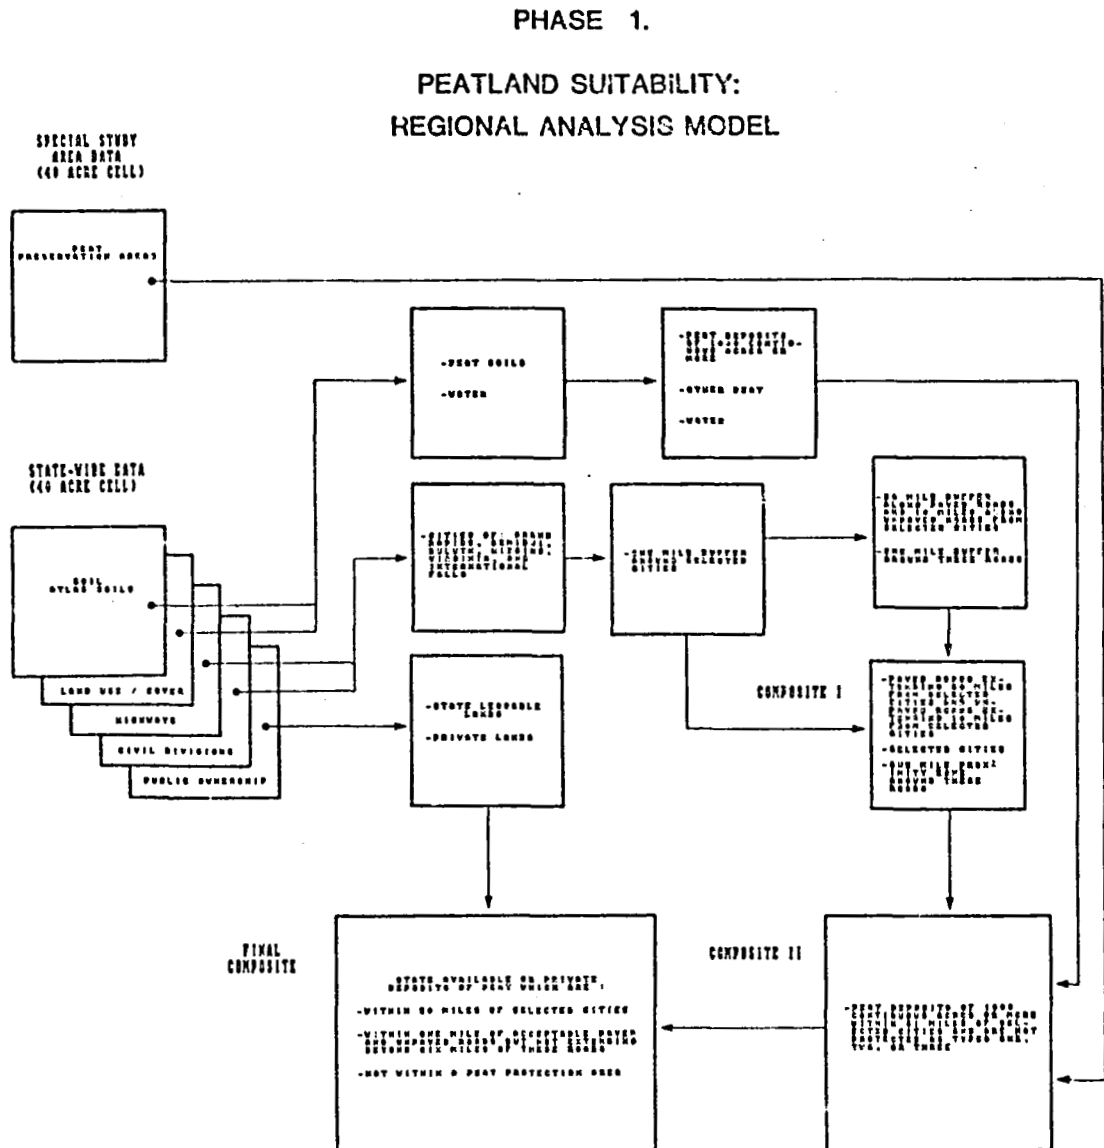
PHASE 1.

PEATLAND SUITABILITY:
REGIONAL ANALYSIS MODEL

SPECIAL STUDY AREA DATA (40 ACRE CELL)

PEAT PRESERVATION AREAS

STATE-WIDE DATA (40 ACRE CELL)

SOIL ATLAS SOILS

LAND USE / COVER

HIGHWAYS

CIVIL DIVISIONS

PUBLIC OWNERSHIP

-PEAT SOILS

-WATER

-PEAT DEPOSITS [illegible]

-OTHER PEAT

-WATER

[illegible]

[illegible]

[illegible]

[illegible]

COMPOSITE I

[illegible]

-SELECTED CITIES

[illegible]

-STATE LEASABLE LANDS

-PRIVATE LANDS

FINAL COMPOSITE

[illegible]

-WITHIN 50 MILES OF SELECTED CITIES

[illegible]

-NOT WITHIN A PEAT PROTECTION AREA

COMPOSITE II

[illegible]